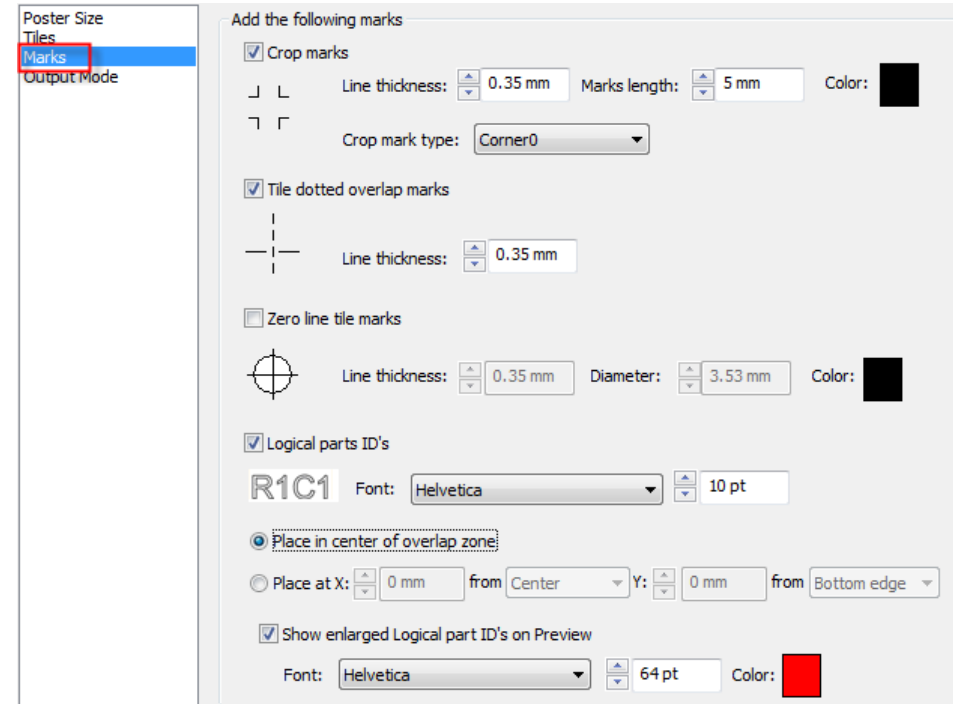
Poster Size
Tiles
Marks
Output Mode

Add the following marks

Crop marks

Line thickness: 0.35 mm Marks length: 5 mm Color:

Crop mark type: Corner0

Tile dotted overlap marks

Line thickness: 0.35 mm

Zero line tile marks

Line thickness: 0.35 mm Diameter: 3.53 mm Color:

Logical parts ID's

R1C1 Font: Helvetica 10 pt

Place in center of overlap zone

Place at X: 0 mm from Center Y: 0 mm from Bottom edge

Show enlarged Logical part ID's on Preview

Font: Helvetica 64 pt Color: